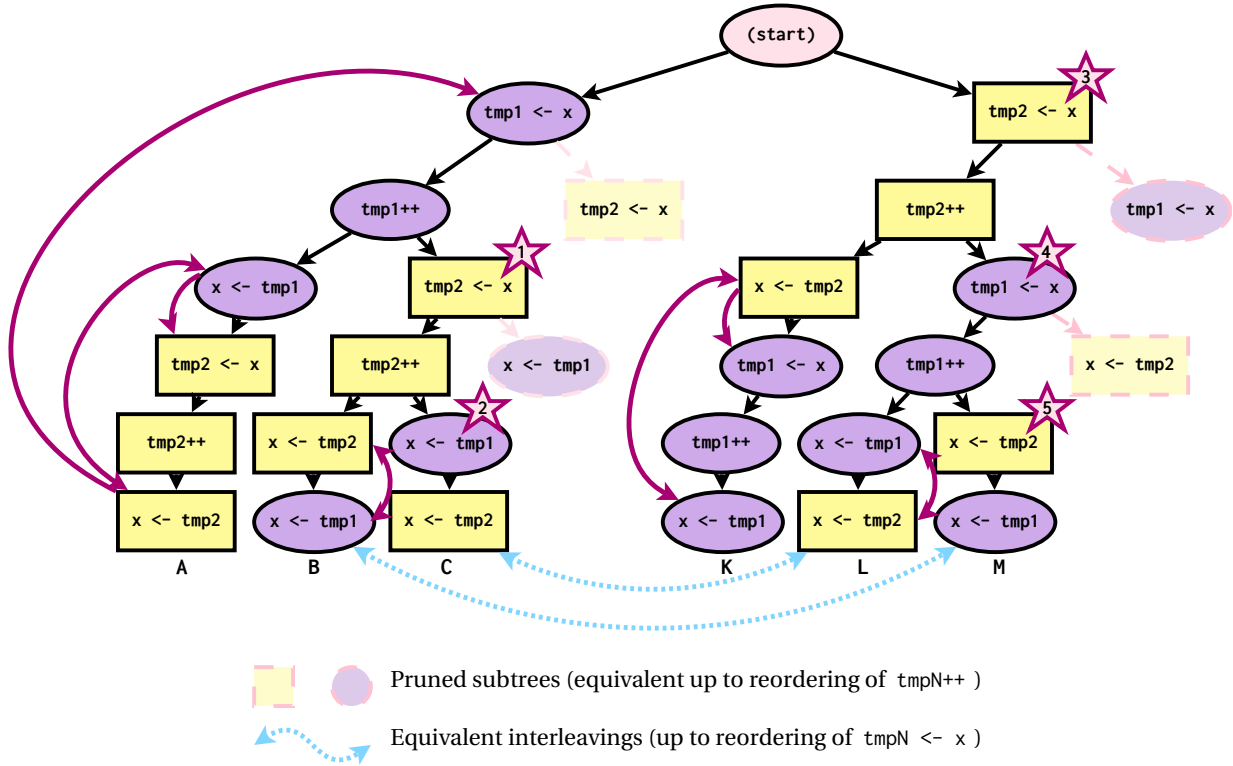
(start)

tmp1 <- x

tmp2 <- x
3

tmp1++

tmp2 <- x

tmp2++

tmp1 <- x

x <- tmp1

tmp2 <- x
1

x <- tmp2

tmp1 <- x
4

tmp2 <- x

tmp2++

x <- tmp1

tmp1 <- x

tmp1++

x <- tmp2

tmp2++

x <- tmp2

x <- tmp1
2

tmp1++

x <- tmp1

x <- tmp2
5

x <- tmp2

x <- tmp1

x <- tmp2

x <- tmp1

x <- tmp2

x <- tmp1

A

B

C

K

L

M

Pruned subtrees (equivalent up to reordering of tmpN++ )

Equivalent interleavings (up to reordering of tmpN <- x )